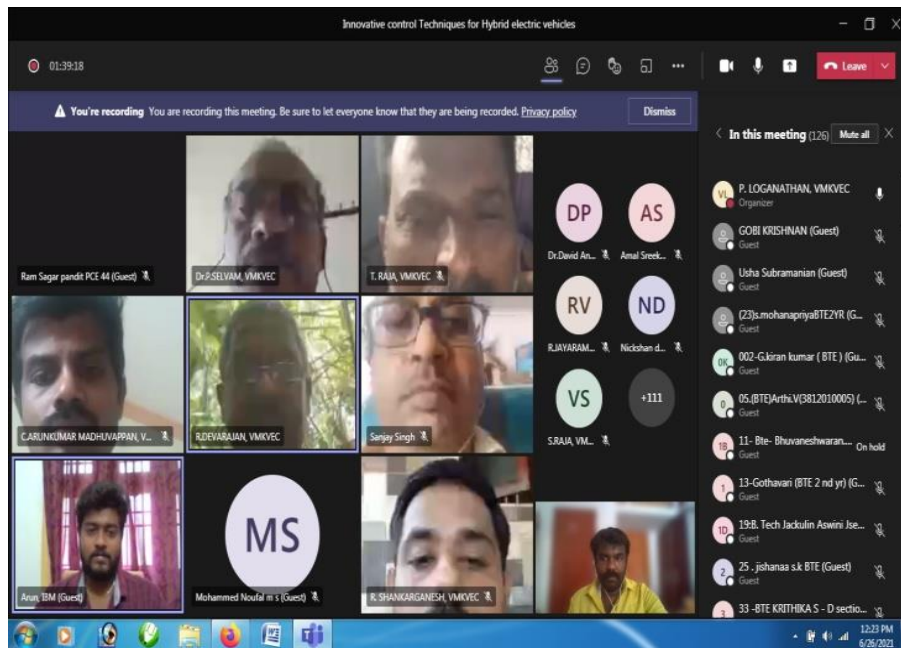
Innovative control Techniques for Hybrid electric vehicles

01:39:18

Leave

You're recording You are recording this meeting. Be sure to let everyone know that they are being recorded. Privacy policy

Dismiss

In this meeting (126) Mute all

Ram Sagar pandit PCE 44 (Guest)

Dr.P.SELVAM, VMKVEC

T. RAJA, VMKVEC

DP
Dr.David An...

AS
Amal Sreek...

RV
R.JAYARAM...

ND
Nickshan d...

VS
S.RAJA, VM...

+111

C.ARUNKUMAR MADHUVAPPAN, V...

R.DEVARAJAN, VMKVEC

Sanjay Singh

Arun, IBM (Guest)

MS
Mohammed Noufal m s (Guest)

R. SHANKARGANESH, VMKVEC

VL P. LOGANATHAN, VMKVEC
Organizer

GOBI KRISHNAN (Guest)
Guest

Usha Subramanian (Guest)
Guest

(23)s.mohanapriyaBTE2YR (G...
Guest

0K 002-G.kiran kumar ( BTE ) (Gu...
Guest

0 05.(BTE)Arthi.V(3812010005) (...
Guest

1B 11- Bte- Bhuvaneshwaran... On hold
Guest

1 13-Gothavari (BTE 2 nd yr) (G...
Guest

1D 19:B. Tech Jackulin Aswini Jse...
Guest

2 25 . jishanaa s.k BTE (Guest)
Guest

3 33 -BTE KRITHIKA S - D sectio...

12:23 PM
6/26/2021